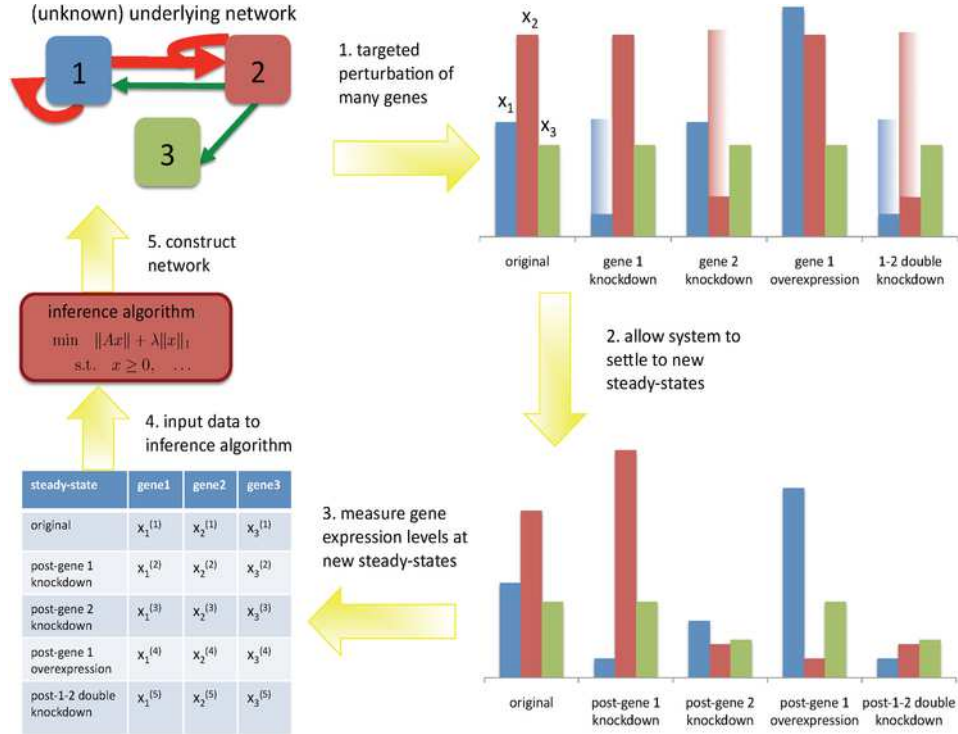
(unknown) underlying network

1

2

3

1. targeted perturbation of many genes

$x_2$

$x_1$

$x_3$

original

gene 1 knockdown

gene 2 knockdown

gene 1 overexpression

1-2 double knockdown

5. construct network

inference algorithm
$\min \quad \|Ax\| + \lambda\|x\|_1$
$\text{s.t.} \quad x \geq 0, \quad \ldots$

2. allow system to settle to new steady-states

4. input data to inference algorithm

| steady-state | gene1 | gene2 | gene3 |
|---|---|---|---|
| original | $x_1^{(1)}$ | $x_2^{(1)}$ | $x_3^{(1)}$ |
| post-gene 1 knockdown | $x_1^{(2)}$ | $x_2^{(2)}$ | $x_3^{(2)}$ |
| post-gene 2 knockdown | $x_1^{(3)}$ | $x_2^{(3)}$ | $x_3^{(3)}$ |
| post-gene 1 overexpression | $x_1^{(4)}$ | $x_2^{(4)}$ | $x_3^{(4)}$ |
| post-1-2 double knockdown | $x_1^{(5)}$ | $x_2^{(5)}$ | $x_3^{(5)}$ |

3. measure gene expression levels at new steady-states

original

post-gene 1 knockdown

post-gene 2 knockdown

post-gene 1 overexpression

post-1-2 double knockdown